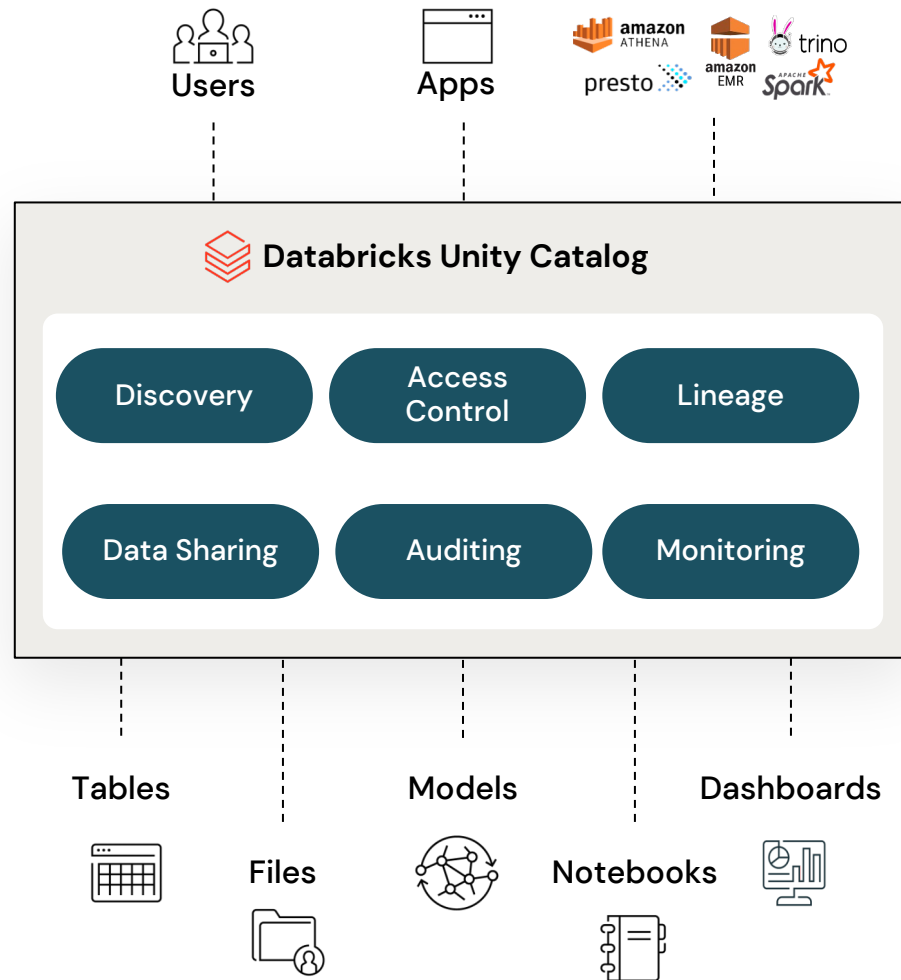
Users

Apps

amazon ATHENA

amazon EMR

trino

presto

APACHE Spark

Databricks Unity Catalog

Discovery

Access Control

Lineage

Data Sharing

Auditing

Monitoring

Tables

Files

Models

Notebooks

Dashboards